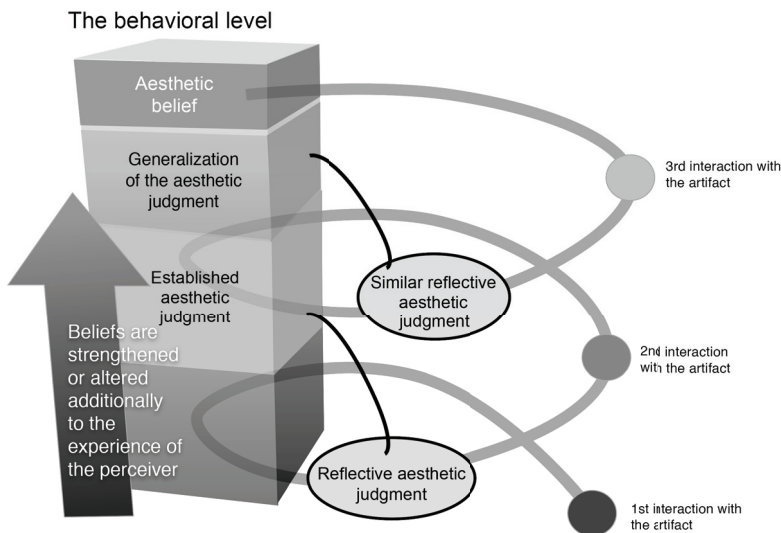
The behavioral level

Aesthetic belief

Generalization of the aesthetic judgment

Established aesthetic judgment

Beliefs are strengthened or altered additionally to the experience of the perceiver

Similar reflective aesthetic judgment

Reflective aesthetic judgment

3rd interaction with the artifact

2nd interaction with the artifact

1st interaction with the artifact